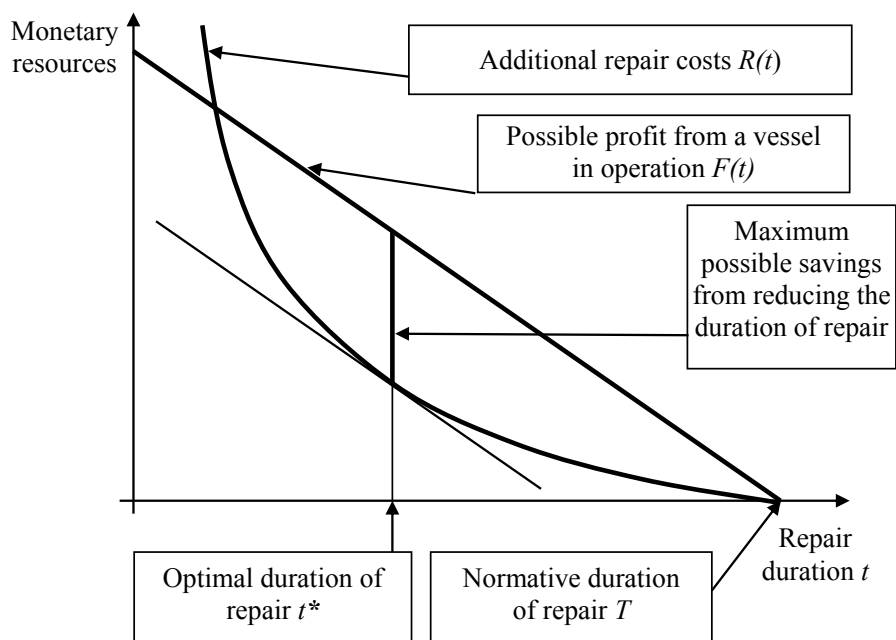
Monetary resources

Additional repair costs $R(t)$

Possible profit from a vessel in operation $F(t)$

Maximum possible savings from reducing the duration of repair

Repair duration $t$

Optimal duration of repair $t^*$

Normative duration of repair $T$